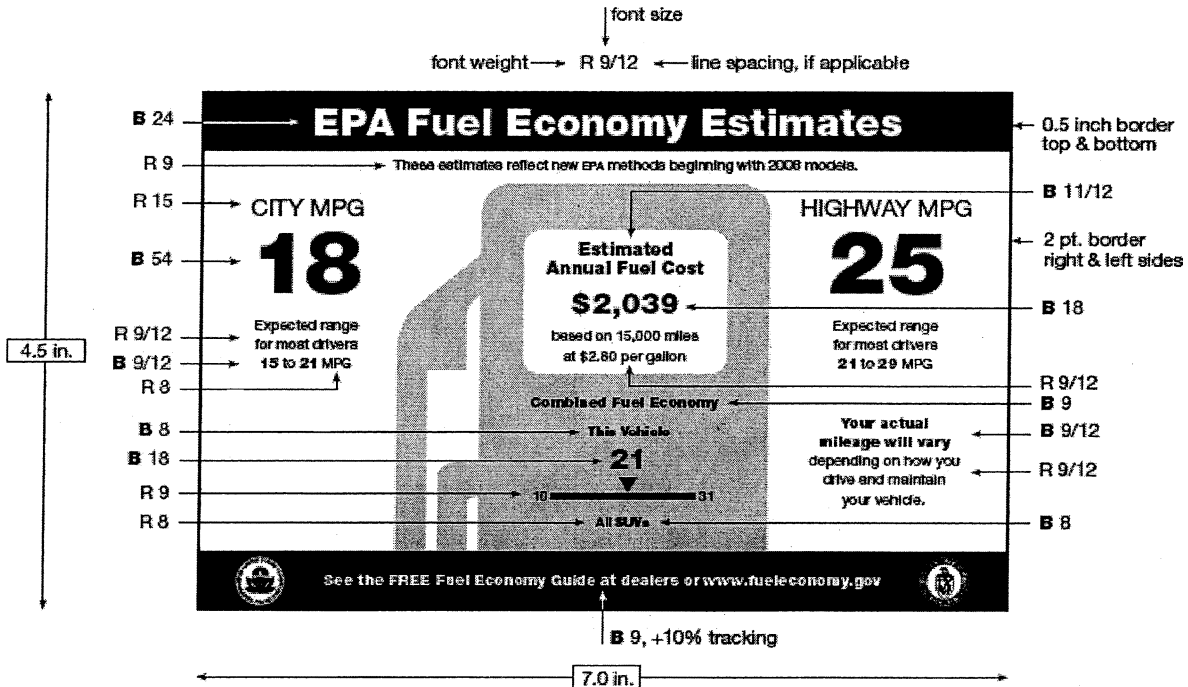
font size

font weight → R 9/12 ← line spacing, if applicable

B 24

EPA Fuel Economy Estimates

0.5 inch border top & bottom

R 9

These estimates reflect new EPA methods beginning with 2008 models.

R 15

B 11/12

CITY MPG

HIGHWAY MPG

B 54

18

Estimated Annual Fuel Cost

25

2 pt. border right & left sides

$2,039

B 18

R 9/12

Expected range for most drivers

based on 15,000 miles at $2.80 per gallon

Expected range for most drivers

4.5 in.

B 9/12

15 to 21 MPG

21 to 29 MPG

R 8

R 9/12

Combined Fuel Economy

B 9

B 8

This Vehicle

Your actual mileage will vary

B 9/12

B 18

21

depending on how you drive and maintain your vehicle.

R 9/12

R 9

10

31

R 8

All SUVs

B 8

See the FREE Fuel Economy Guide at dealers or www.fueleconomy.gov

B 9, +10% tracking

7.0 in.